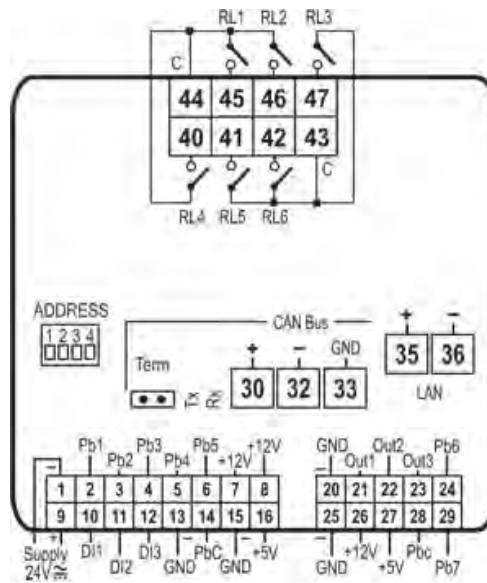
RL1 RL2 RL3

C

44 45 46 47

40 41 42 43

C

RL4 RL5 RL6

ADDRESS

1 2 3 4

CAN Bus

Term

Tx Rx

+ − GND

30 32 33

+ −

35 36

LAN

Pb1 Pb2 Pb3 Pb4 Pb5 +12V +12V

−

1 2 3 4 5 6 7 8

9 10 11 12 13 14 15 16

+ DI1 DI2 DI3 GND PbC GND +5V

Supply 24V$\cong$

GND Out1 Out2 Out3 Pb6

−

20 21 22 23 24

25 26 27 28 29

GND +12V +5V Pbc Pb7